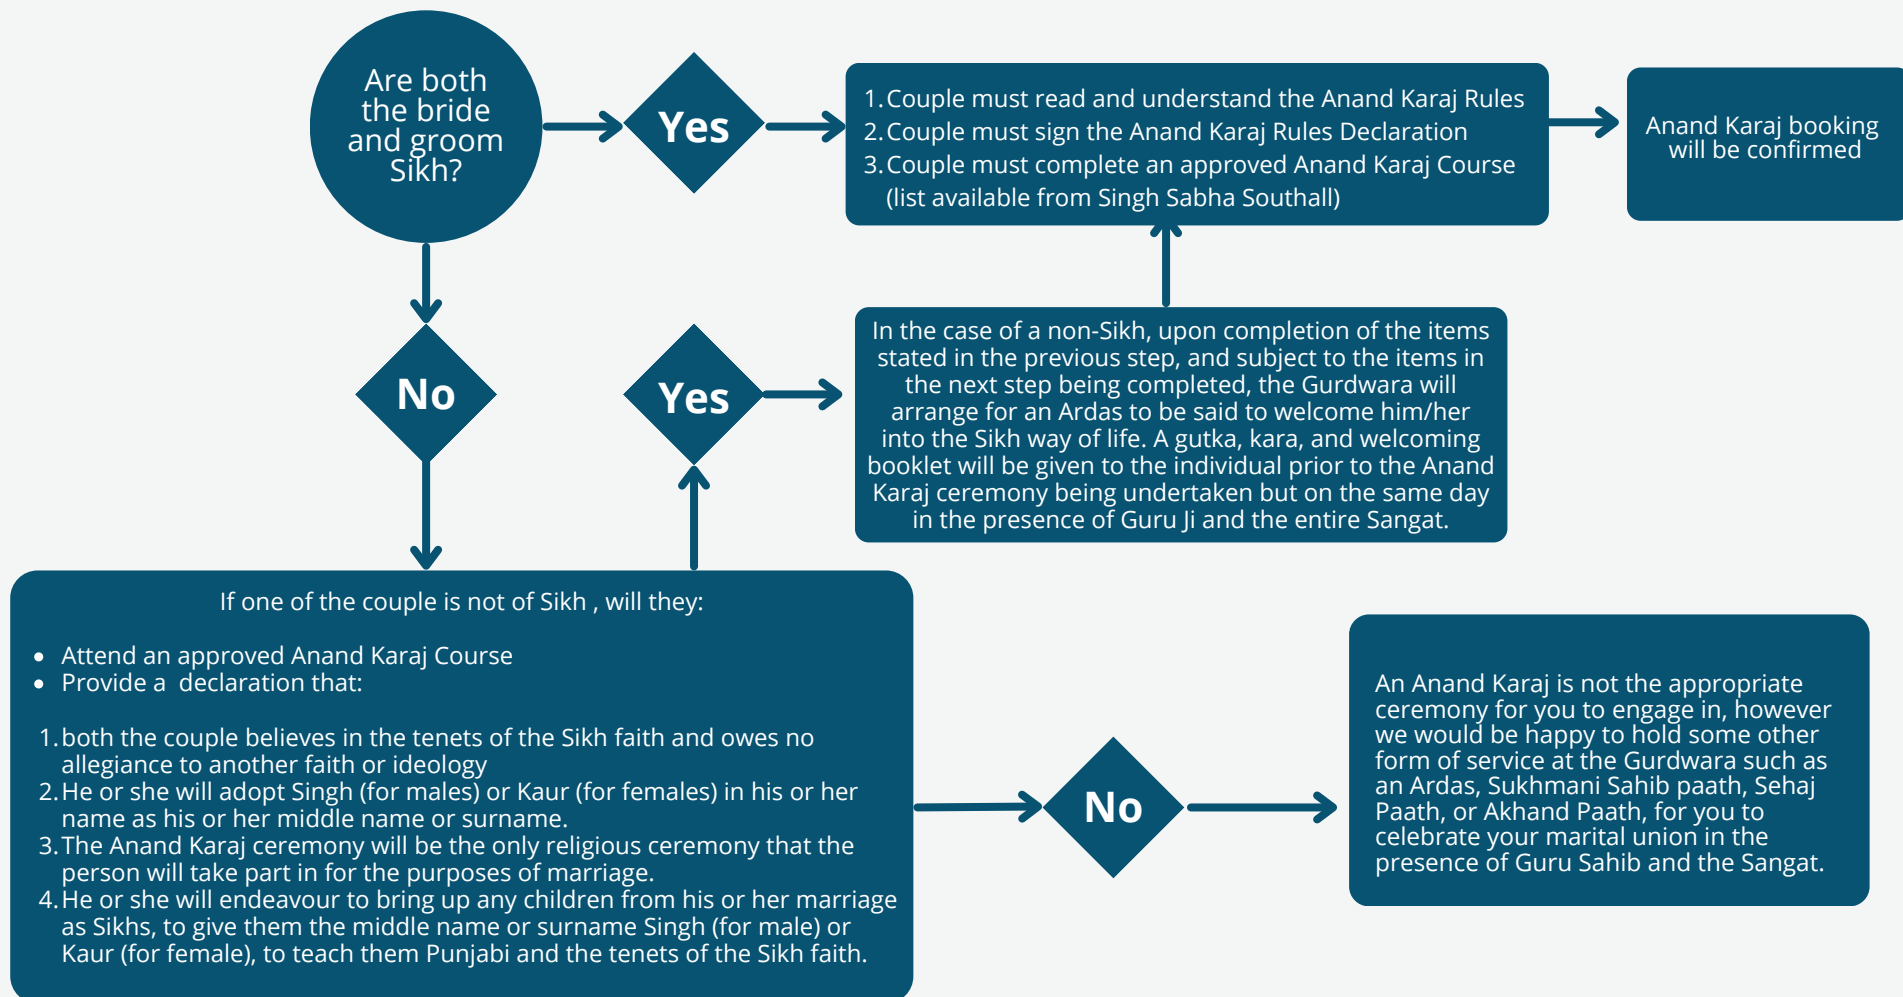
Are both the bride and groom Sikh?

Yes

1. Couple must read and understand the Anand Karaj Rules
2. Couple must sign the Anand Karaj Rules Declaration
3. Couple must complete an approved Anand Karaj Course (list available from Singh Sabha Southall)

Anand Karaj booking will be confirmed

No

Yes

In the case of a non-Sikh, upon completion of the items stated in the previous step, and subject to the items in the next step being completed, the Gurdwara will arrange for an Ardas to be said to welcome him/her into the Sikh way of life. A gutka, kara, and welcoming booklet will be given to the individual prior to the Anand Karaj ceremony being undertaken but on the same day in the presence of Guru Ji and the entire Sangat.

If one of the couple is not of Sikh , will they:

- Attend an approved Anand Karaj Course
- Provide a declaration that:

1. both the couple believes in the tenets of the Sikh faith and owes no allegiance to another faith or ideology
2. He or she will adopt Singh (for males) or Kaur (for females) in his or her name as his or her middle name or surname.
3. The Anand Karaj ceremony will be the only religious ceremony that the person will take part in for the purposes of marriage.
4. He or she will endeavour to bring up any children from his or her marriage as Sikhs, to give them the middle name or surname Singh (for male) or Kaur (for female), to teach them Punjabi and the tenets of the Sikh faith.

No

An Anand Karaj is not the appropriate ceremony for you to engage in, however we would be happy to hold some other form of service at the Gurdwara such as an Ardas, Sukhmani Sahib paath, Sehaj Paath, or Akhand Paath, for you to celebrate your marital union in the presence of Guru Sahib and the Sangat.